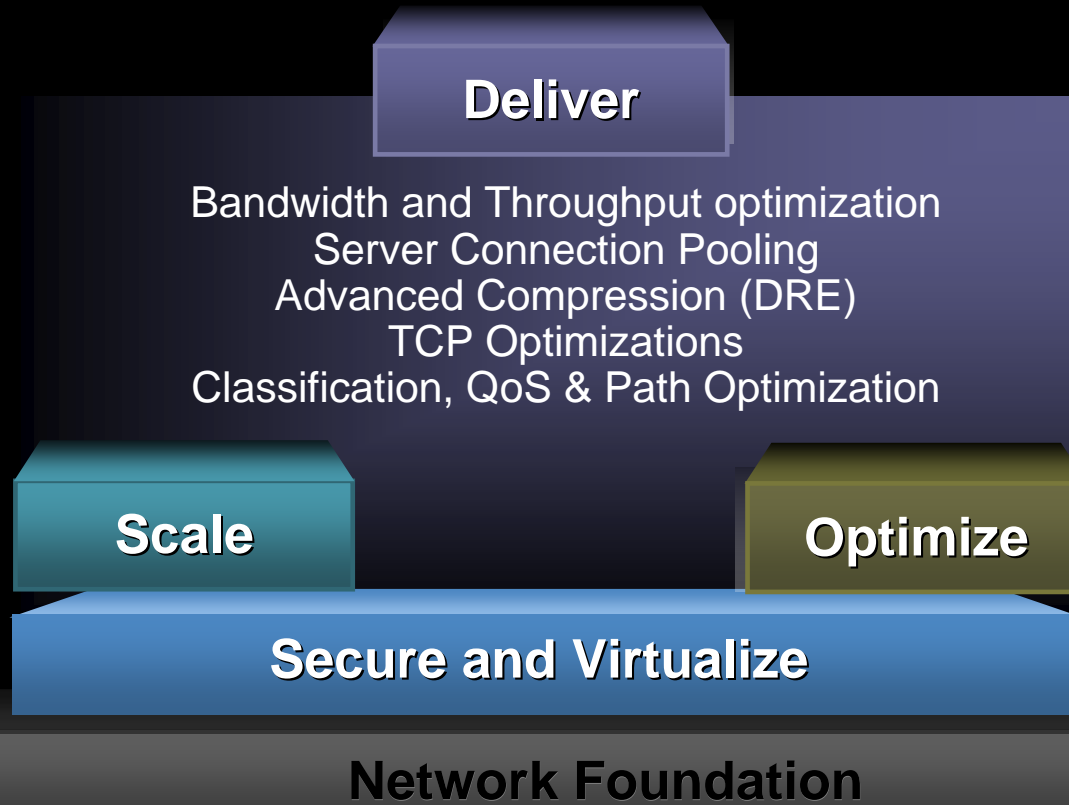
Deliver

Bandwidth and Throughput optimization
Server Connection Pooling
Advanced Compression (DRE)
TCP Optimizations
Classification, QoS & Path Optimization

Scale

Optimize

Secure and Virtualize

Network Foundation